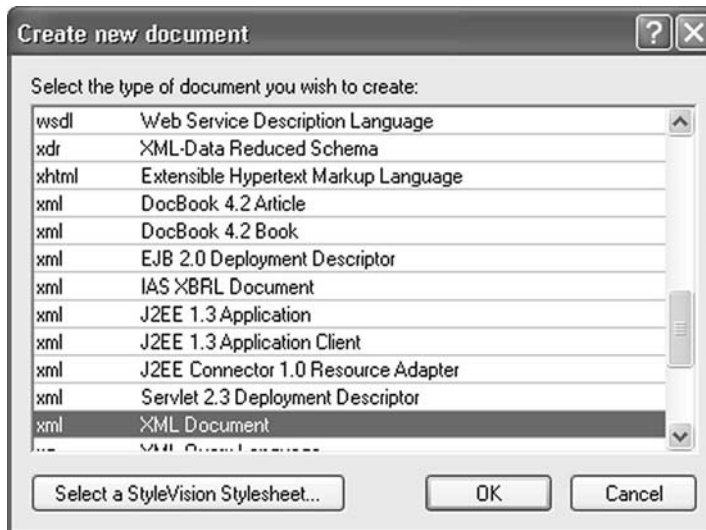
Create new document

Select the type of document you wish to create:

| | |
|---|---|
| wsdl | Web Service Description Language |
| xdr | XML-Data Reduced Schema |
| xhtml | Extensible Hypertext Markup Language |
| xml | DocBook 4.2 Article |
| xml | DocBook 4.2 Book |
| xml | EJB 2.0 Deployment Descriptor |
| xml | IAS XBRL Document |
| xml | J2EE 1.3 Application |
| xml | J2EE 1.3 Application Client |
| xml | J2EE Connector 1.0 Resource Adapter |
| xml | Servlet 2.3 Deployment Descriptor |
| xml | XML Document |
| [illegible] | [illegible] |

Select a StyleVision Stylesheet...

OK

Cancel